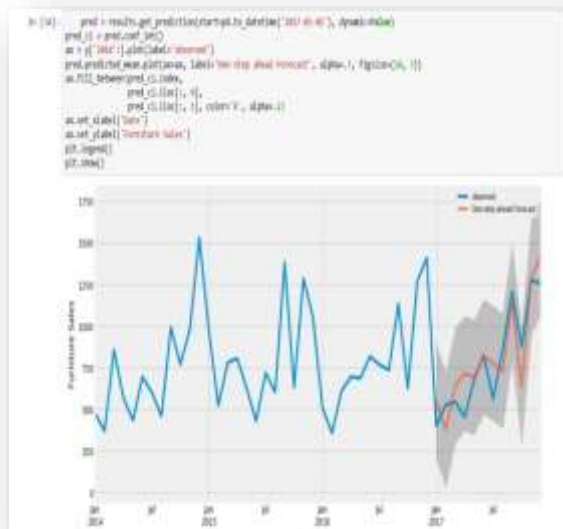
In [34]: pred = results.get_prediction(start=pd.to_datetime('2017-01-01'), dynamic=False)
pred_ci = pred.conf_int()
ax = y['2014':].plot(label='observed')
pred.predicted_mean.plot(ax=ax, label='One-step ahead Forecast', alpha=.7, figsize=(14, 7))
ax.fill_between(pred_ci.index,
pred_ci.iloc[:, 0],
pred_ci.iloc[:, 1], color='k', alpha=.2)
ax.set_xlabel('Date')
ax.set_ylabel('Furniture Sales')
plt.legend()
plt.show()

observed
One-step ahead Forecast

1750
1500
1250
1000
750
500
250
0

Furniture Sales

Jan 2014
Jul
Jan 2015
Jul
Jan 2016
Jul
Jan 2017
Jul